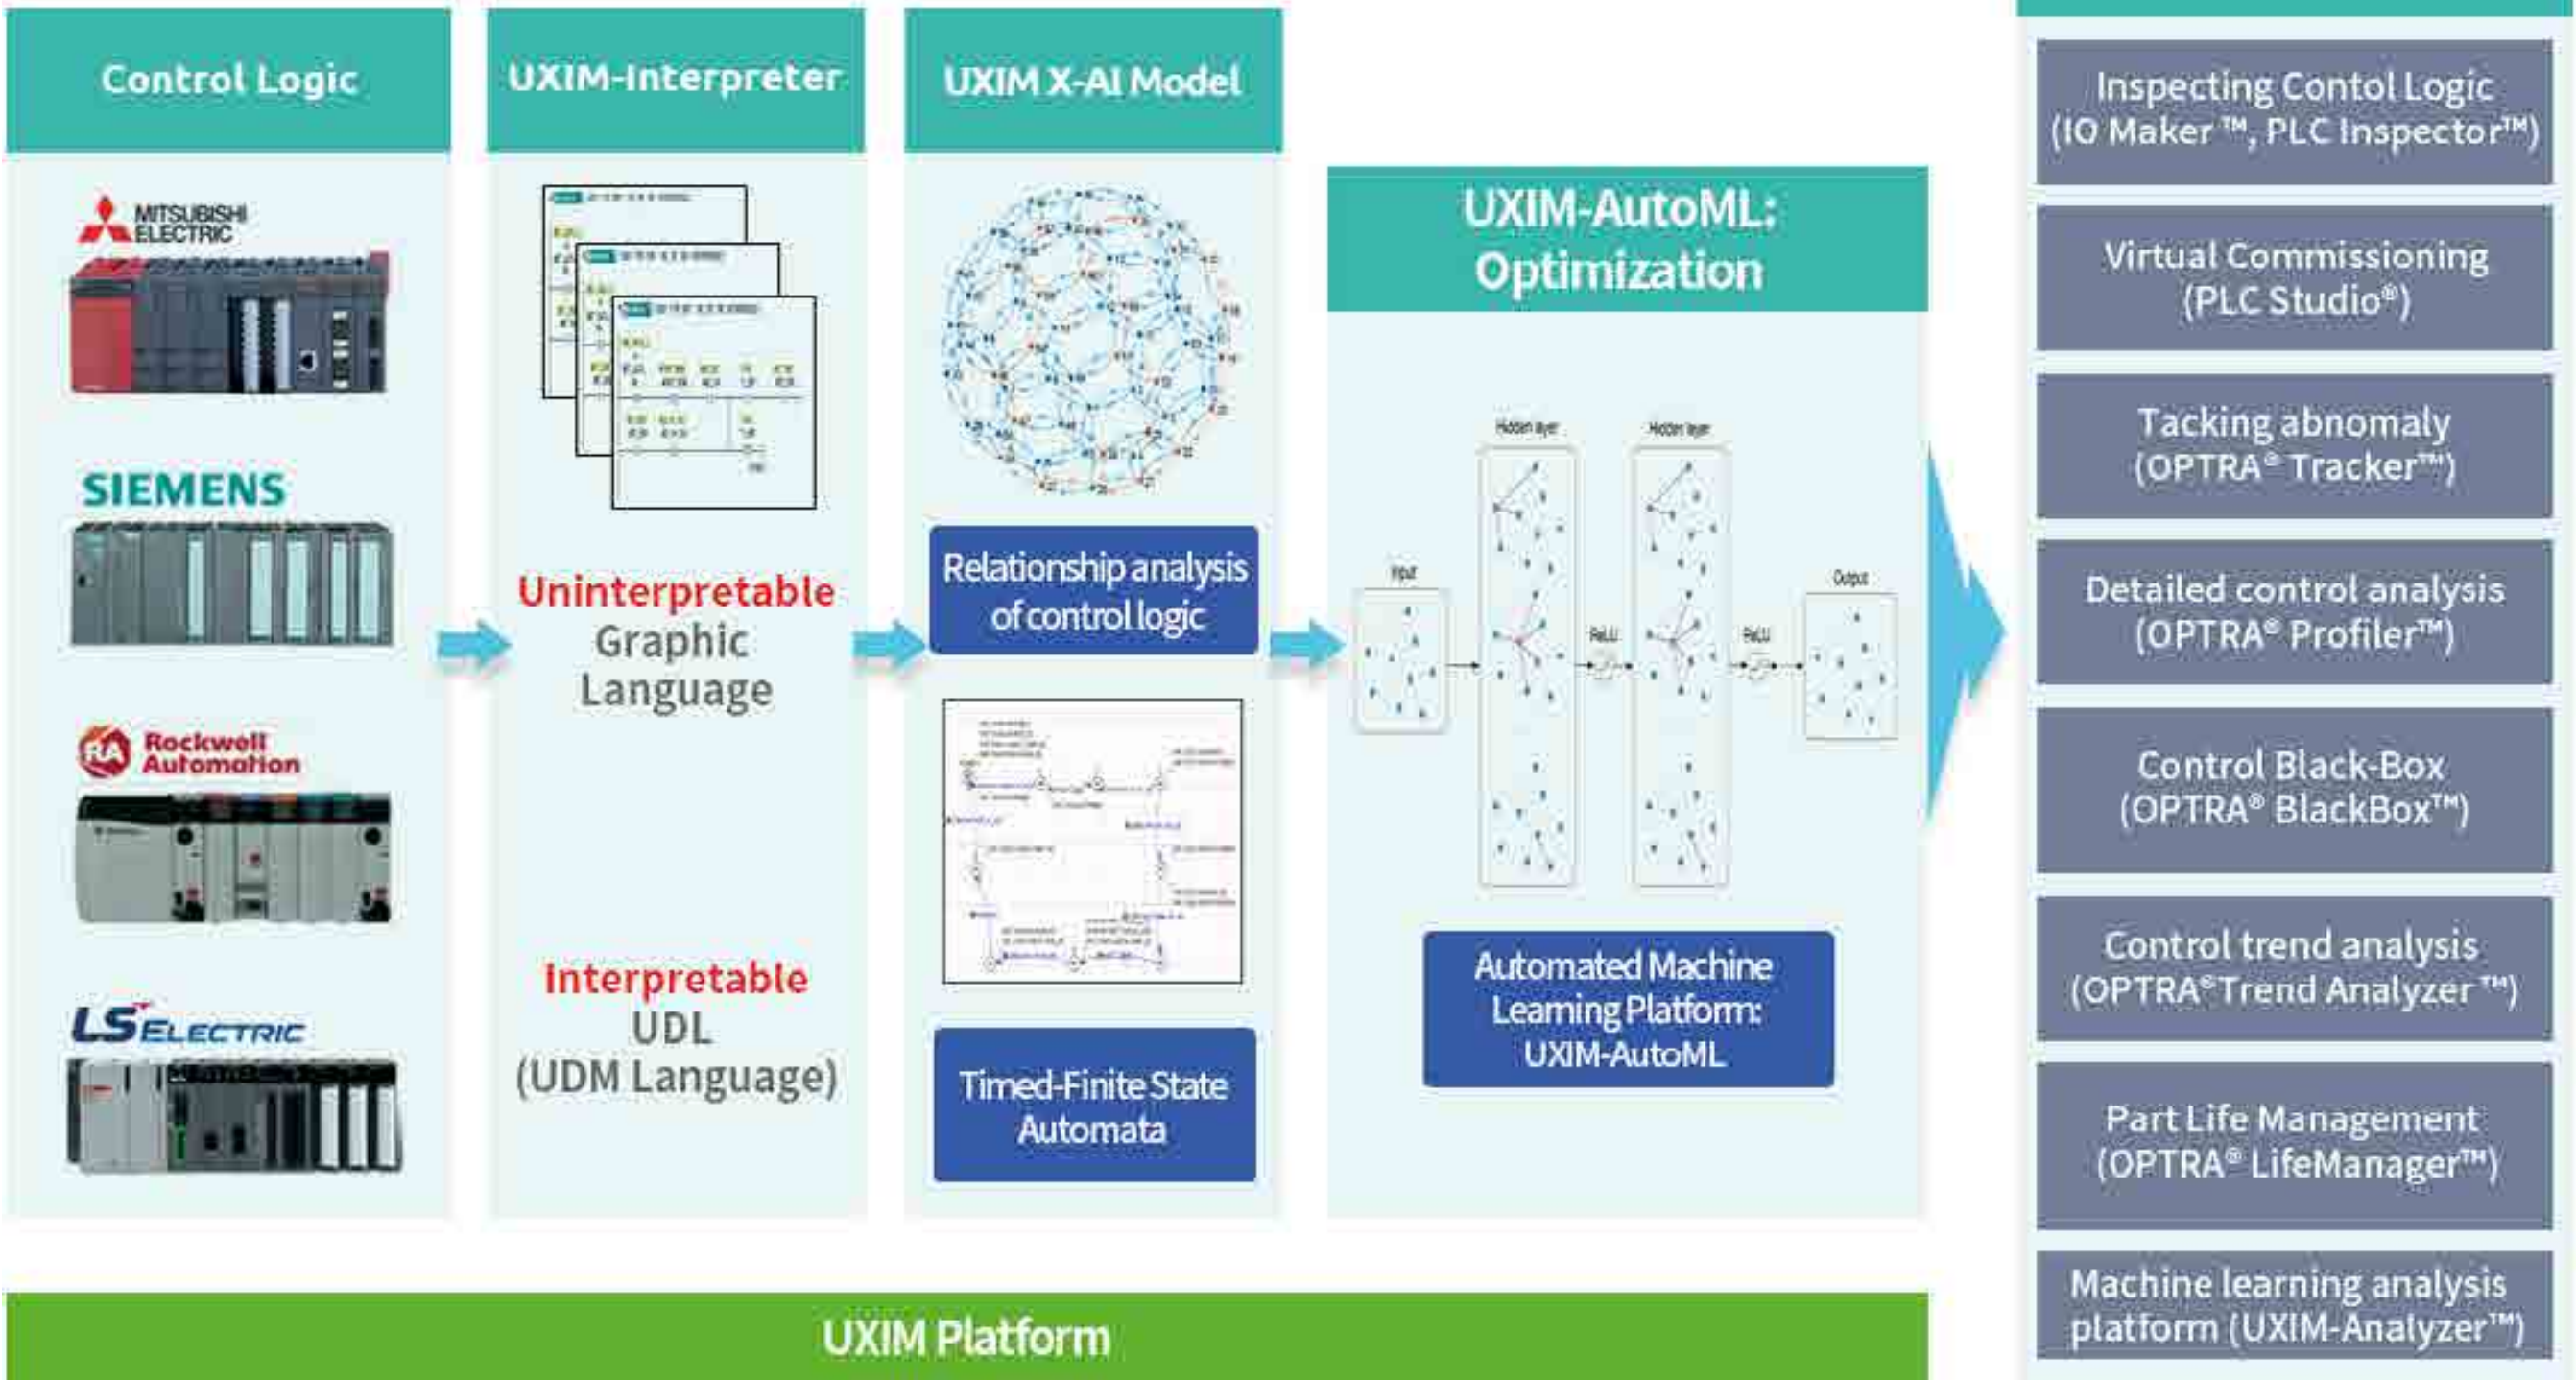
Control Logic

MITSUBISHI ELECTRIC

SIEMENS

Rockwell Automation

LS ELECTRIC

UXIM-Interpreter

Uninterpretable
Graphic
Language

Interpretable
UDL
(UDM Language)

UXIM X-AI Model

Relationship analysis of control logic

Timed-Finite State Automata

UXIM-AutoML: Optimization

Input

Hidden layer

Hidden layer

ReLU

ReLU

Output

Automated Machine Learning Platform: UXIM-AutoML

Inspecting Contol Logic (IO Maker ™, PLC Inspector™)

Virtual Commissioning (PLC Studio®)

Tacking abnomaly (OPTRA® Tracker™)

Detailed control analysis (OPTRA® Profiler™)

Control Black-Box (OPTRA® BlackBox™)

Control trend analysis (OPTRA®Trend Analyzer ™)

Part Life Management (OPTRA® LifeManager™)

Machine learning analysis platform (UXIM-Analyzer™)

UXIM Platform